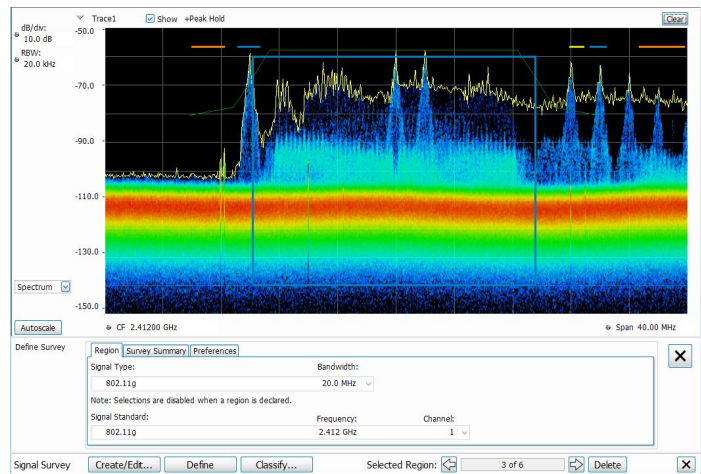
dB/div:
10.0 dB
RBW:
20.0 kHz

Trace1 Show +Peak Hold

Clear

-50.0

-70.0

-90.0

-110.0

-130.0

-150.0

Spectrum

Autoscale

CF 2.41200 GHz

Span 40.00 MHz

Define Survey

Region | Survey Summary | Preferences

Signal Type:
802.11g

Bandwidth:
20.0 MHz

Note: Selections are disabled when a region is declared.

Signal Standard:
802.11g

Frequency:
2.412 GHz

Channel:
1

Signal Survey | Create/Edit... | Define | Classify... | Selected Region: | 3 of 6 | Delete